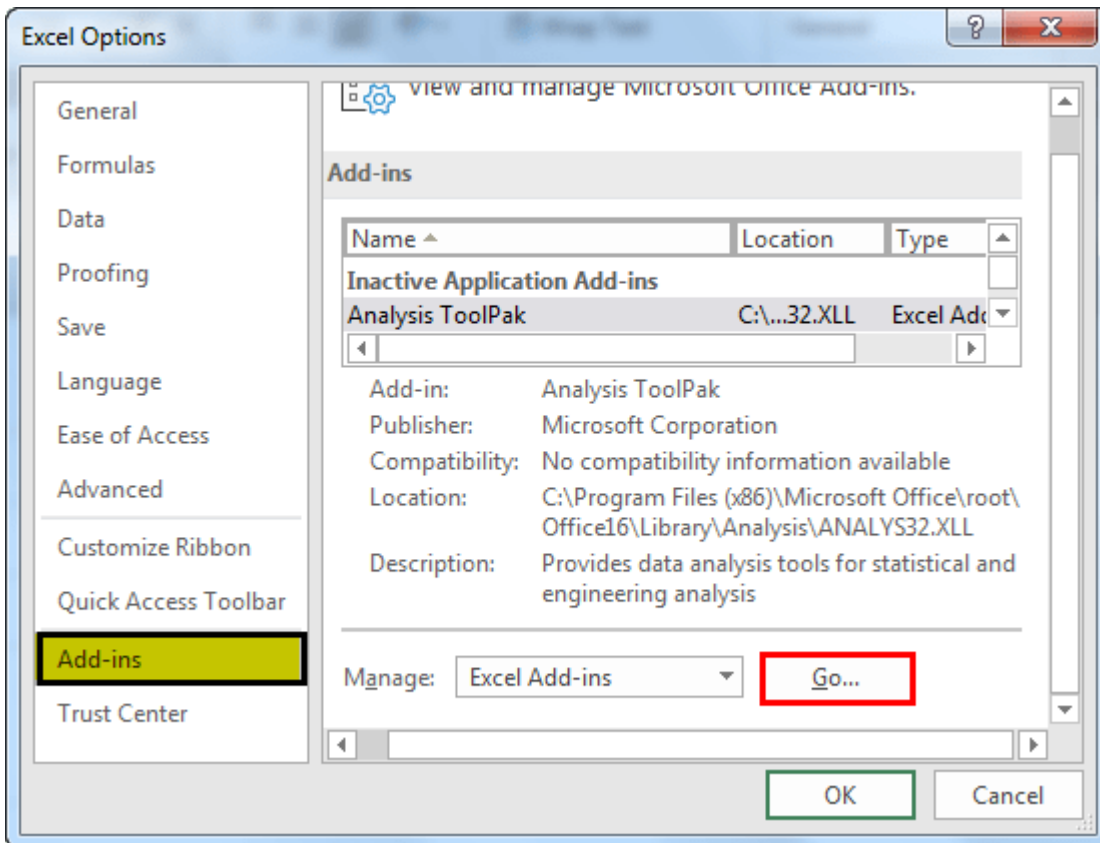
Excel Options

?

X

General

Formulas

Data

Proofing

Save

Language

Ease of Access

Advanced

Customize Ribbon

Quick Access Toolbar

Add-ins

Trust Center

View and manage Microsoft Office Add-ins.

Add-ins

| Name | Location | Type |
|---|---|---|
| Inactive Application Add-ins | | |
| Analysis ToolPak | C:\...32.XLL | Excel Add |

Add-in: Analysis ToolPak

Publisher: Microsoft Corporation

Compatibility: No compatibility information available

Location: C:\Program Files (x86)\Microsoft Office\root\Office16\Library\Analysis\ANALYS32.XLL

Description: Provides data analysis tools for statistical and engineering analysis

Manage: Excel Add-ins

Go...

OK

Cancel